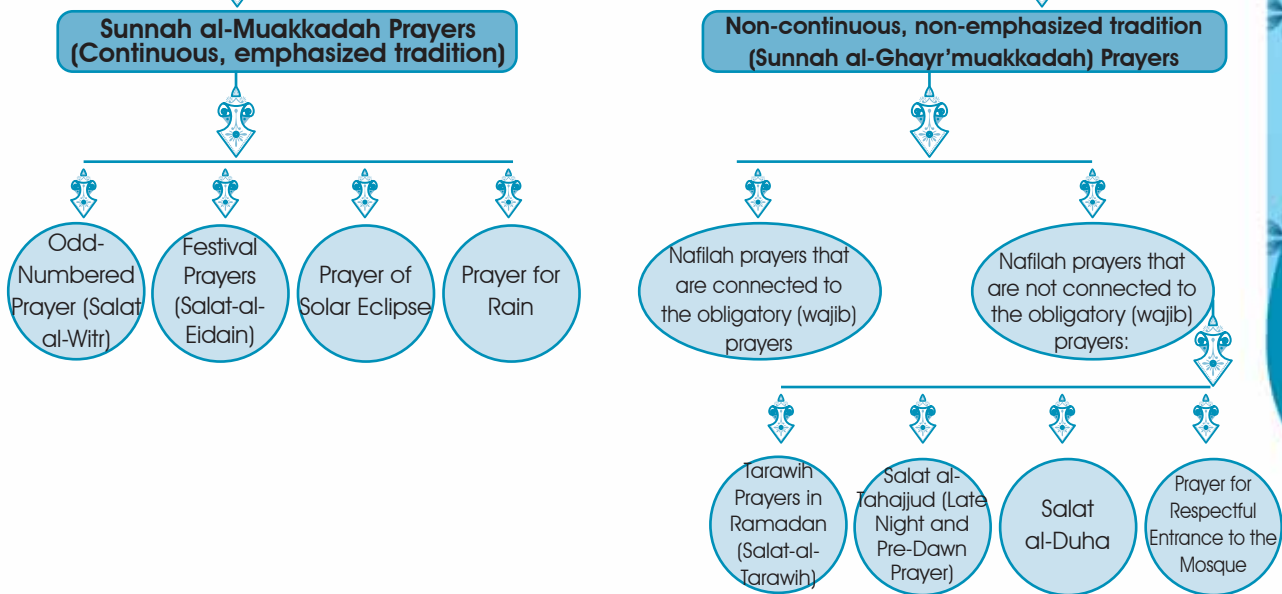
Sunnah al-Muakkadah Prayers (Continuous, emphasized tradition)

Odd-Numbered Prayer (Salat al-Witr)

Festival Prayers (Salat-al-Eidain)

Prayer of Solar Eclipse

Prayer for Rain

Non-continuous, non-emphasized tradition (Sunnah al-Ghayr'muakkadah) Prayers

Nafilah prayers that are connected to the obligatory (wajib) prayers

Nafilah prayers that are not connected to the obligatory (wajib) prayers:

Tarawih Prayers in Ramadan (Salat-al-Tarawih)

Salat al-Tahajjud (Late Night and Pre-Dawn Prayer)

Salat al-Duha

Prayer for Respectful Entrance to the Mosque